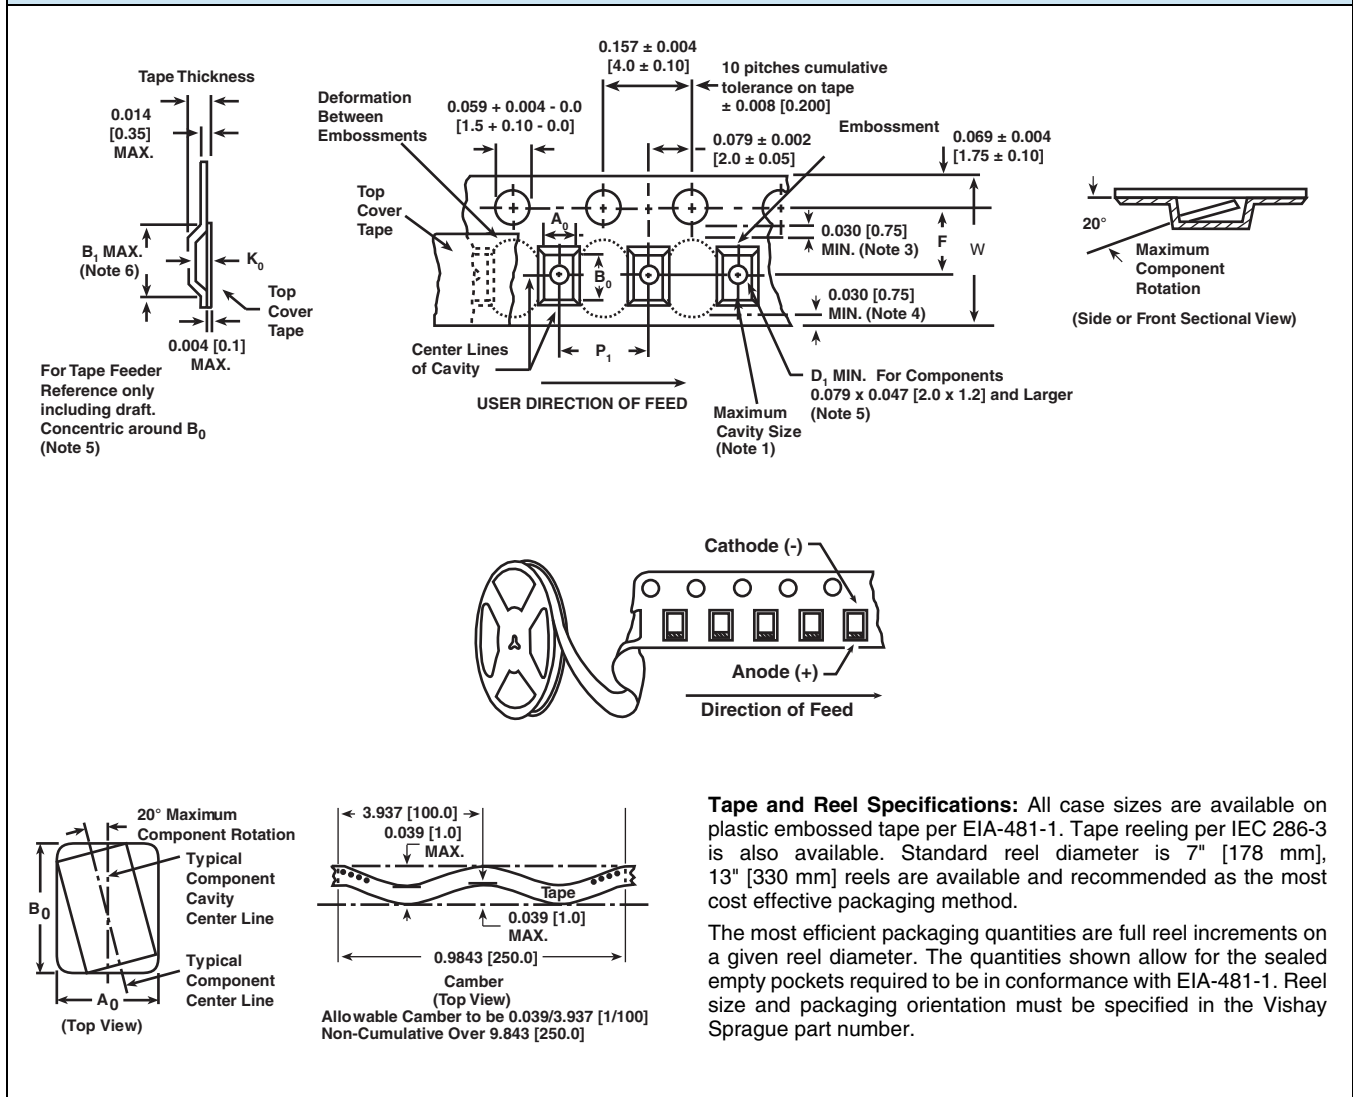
Tape Thickness

0.014 [0.35] MAX.

$B_1$ MAX. (Note 6)

$K_0$

Top Cover Tape

0.004 [0.1] MAX.

For Tape Feeder Reference only including draft. Concentric around $B_0$ (Note 5)

Deformation Between Embossments

0.059 + 0.004 - 0.0 [1.5 + 0.10 - 0.0]

0.157 ± 0.004 [4.0 ± 0.10]

10 pitches cumulative tolerance on tape ± 0.008 [0.200]

0.079 ± 0.002 [2.0 ± 0.05]

Embossment

0.069 ± 0.004 [1.75 ± 0.10]

Top Cover Tape

$A_0$

$B_0$

0.030 [0.75] MIN. (Note 3)

F

W

0.030 [0.75] MIN. (Note 4)

Center Lines of Cavity

$P_1$

USER DIRECTION OF FEED

Maximum Cavity Size (Note 1)

$D_1$ MIN. For Components 0.079 x 0.047 [2.0 x 1.2] and Larger (Note 5)

20°

Maximum Component Rotation

(Side or Front Sectional View)

Cathode (-)

Anode (+)

Direction of Feed

20° Maximum Component Rotation

Typical Component Cavity Center Line

$B_0$

Typical Component Center Line

$A_0$

(Top View)

3.937 [100.0]

0.039 [1.0] MAX.

Tape

0.039 [1.0] MAX.

0.9843 [250.0]

Camber (Top View)

Allowable Camber to be 0.039/3.937 [1/100] Non-Cumulative Over 9.843 [250.0]

Tape and Reel Specifications: All case sizes are available on plastic embossed tape per EIA-481-1. Tape reeling per IEC 286-3 is also available. Standard reel diameter is 7" [178 mm], 13" [330 mm] reels are available and recommended as the most cost effective packaging method.

The most efficient packaging quantities are full reel increments on a given reel diameter. The quantities shown allow for the sealed empty pockets required to be in conformance with EIA-481-1. Reel size and packaging orientation must be specified in the Vishay Sprague part number.